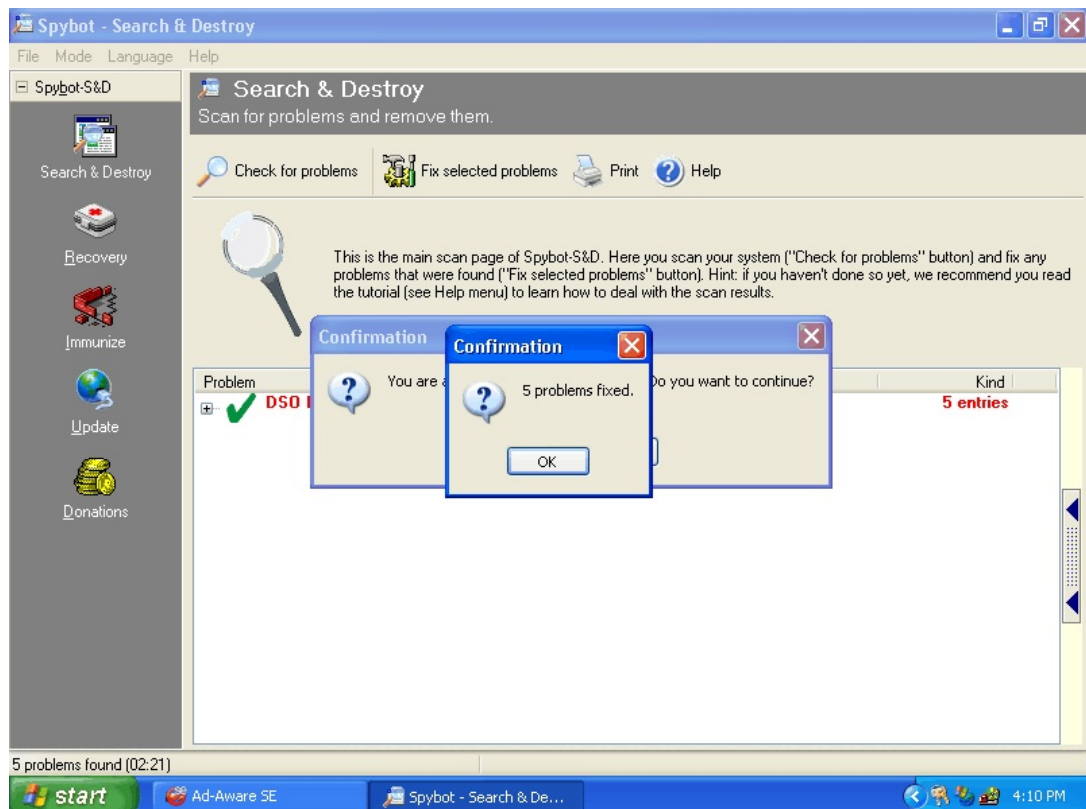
Spybot - Search & Destroy

File Mode Language Help

Spybot-S&D

Search & Destroy

Recovery

Immunize

Update

Donations

Search & Destroy

Scan for problems and remove them.

Check for problems

Fix selected problems

Print

Help

This is the main scan page of Spybot-S&D. Here you scan your system ("Check for problems" button) and fix any problems that were found ("Fix selected problems" button). Hint: if you haven't done so yet, we recommend you read the tutorial (see Help menu) to learn how to deal with the scan results.

Problem

DSO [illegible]

Kind

5 entries

Confirmation

You are a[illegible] Do you want to continue?

Confirmation

5 problems fixed.

OK

5 problems found (02:21)

start

Ad-Aware SE

Spybot - Search & De...

4:10 PM